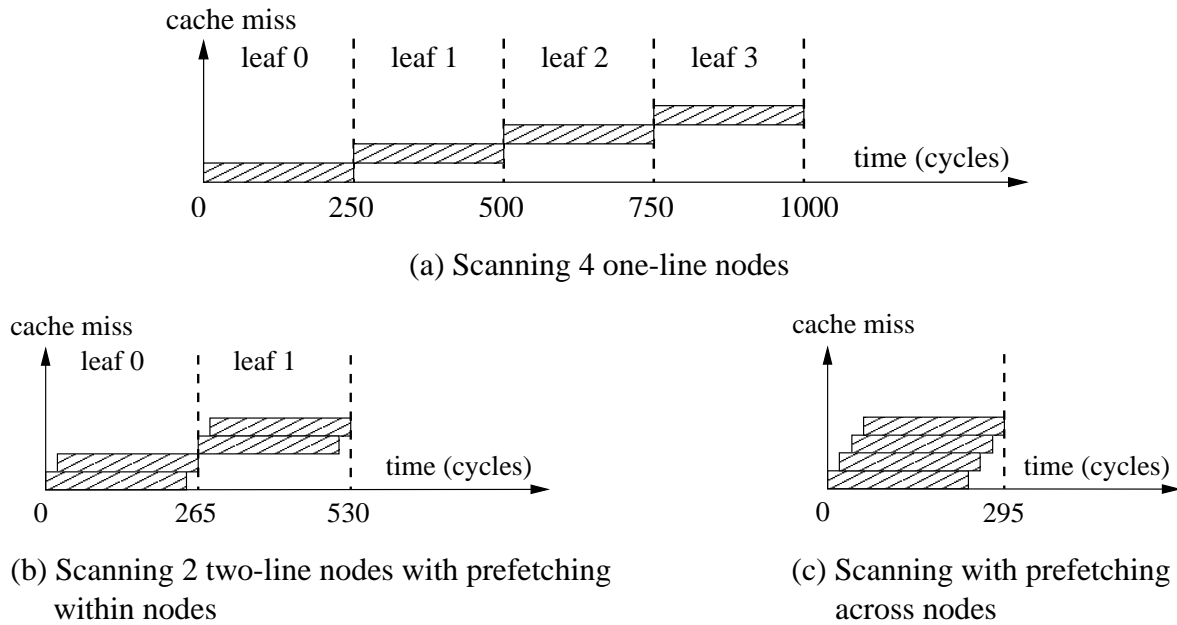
cache miss

leaf 0 leaf 1 leaf 2 leaf 3

time (cycles)

0 250 500 750 1000

(a) Scanning 4 one-line nodes

cache miss

leaf 0 leaf 1

time (cycles)

0 265 530

(b) Scanning 2 two-line nodes with prefetching within nodes

cache miss

time (cycles)

0 295

(c) Scanning with prefetching across nodes